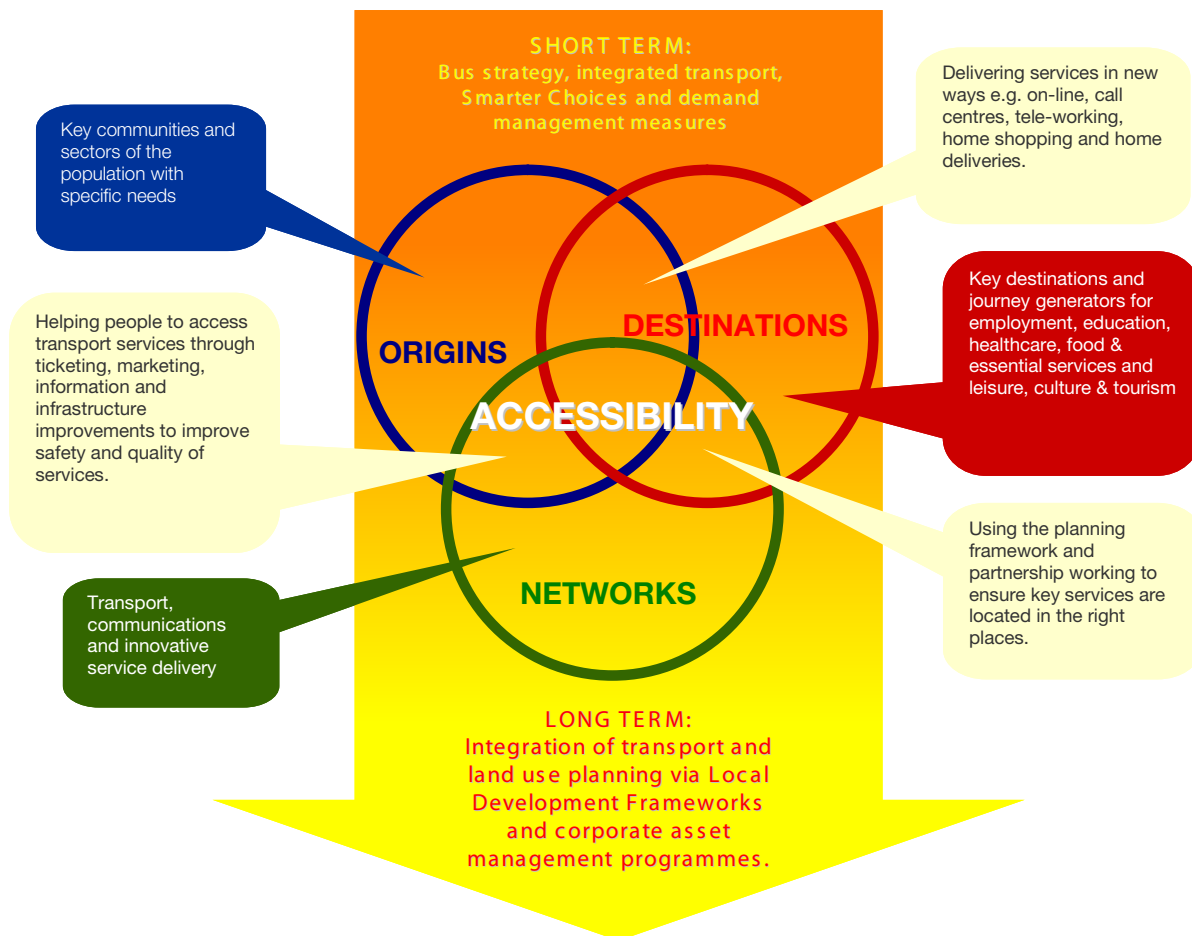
SHORT TERM:
Bus strategy, integrated transport, Smarter Choices and demand management measures

Key communities and sectors of the population with specific needs

Delivering services in new ways e.g. on-line, call centres, tele-working, home shopping and home deliveries.

Helping people to access transport services through ticketing, marketing, information and infrastructure improvements to improve safety and quality of services.

ORIGINS

DESTINATIONS

Key destinations and journey generators for employment, education, healthcare, food & essential services and leisure, culture & tourism

ACCESSIBILITY

Using the planning framework and partnership working to ensure key services are located in the right places.

Transport, communications and innovative service delivery

NETWORKS

LONG TERM:
Integration of transport and land use planning via Local Development Frameworks and corporate asset management programmes.